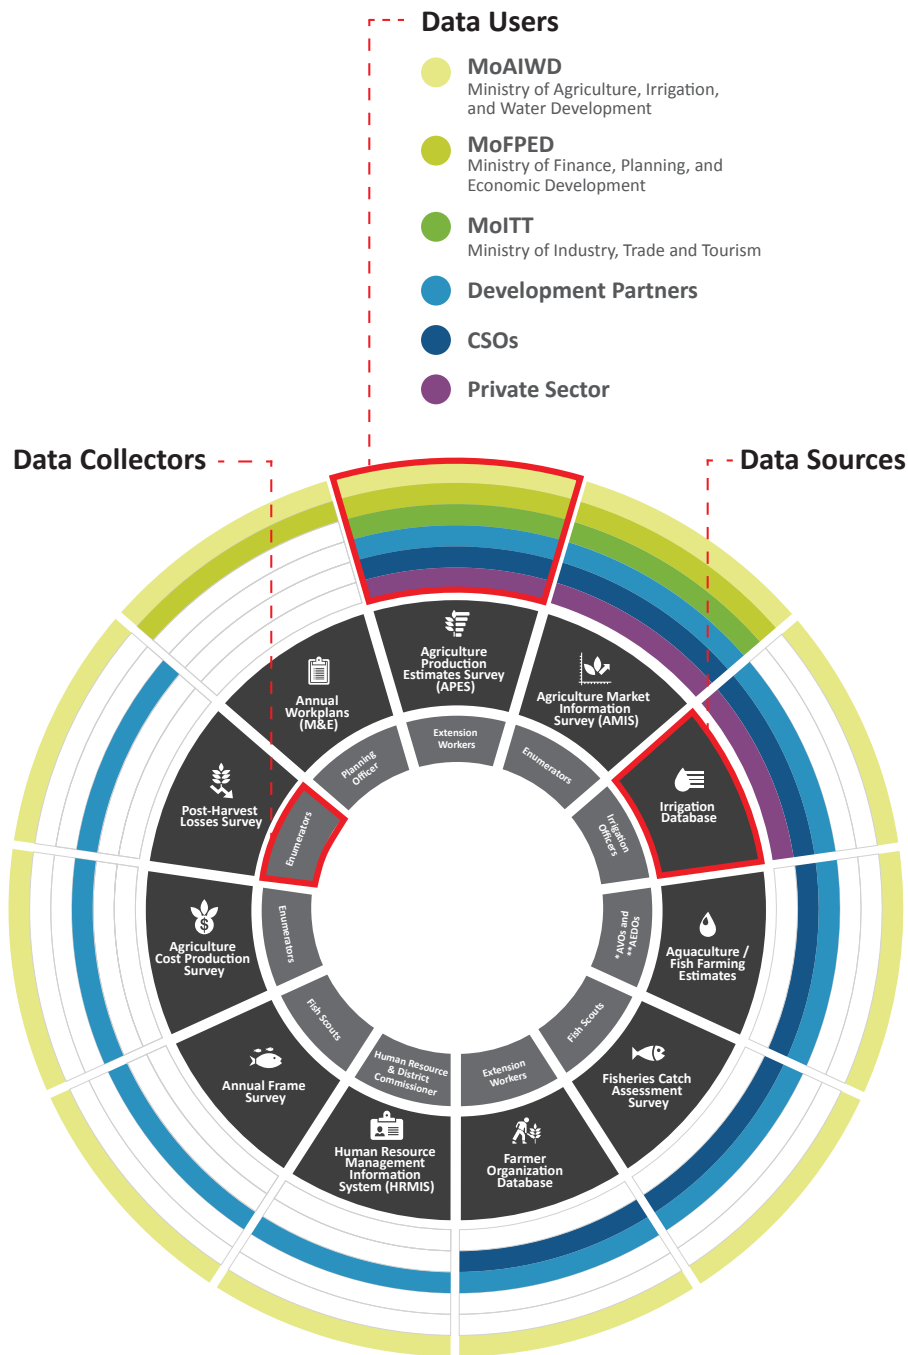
Data Users

MoAIWD
Ministry of Agriculture, Irrigation, and Water Development

MoFPED
Ministry of Finance, Planning, and Economic Development

MoITT
Ministry of Industry, Trade and Tourism

Development Partners

CSOs

Private Sector

Data Collectors

Data Sources

Agriculture Production Estimates Survey (APES)

Agriculture Market Information Survey (AMIS)

Irrigation Database

Aquaculture / Fish Farming Estimates

Fisheries Catch Assessment Survey

Farmer Organization Database

Human Resource Management Information System (HRMIS)

Annual Frame Survey

Agriculture Cost Production Survey

Post-Harvest Losses Survey

Annual Workplans (M&E)

Extension Workers

Enumerators

Irrigation Officers

*AVOs and **AEDOs

Fish Scouts

Extension Workers

Human Resource & District Commissioner

Fish Scouts

Enumerators

Enumerators

Planning Officer